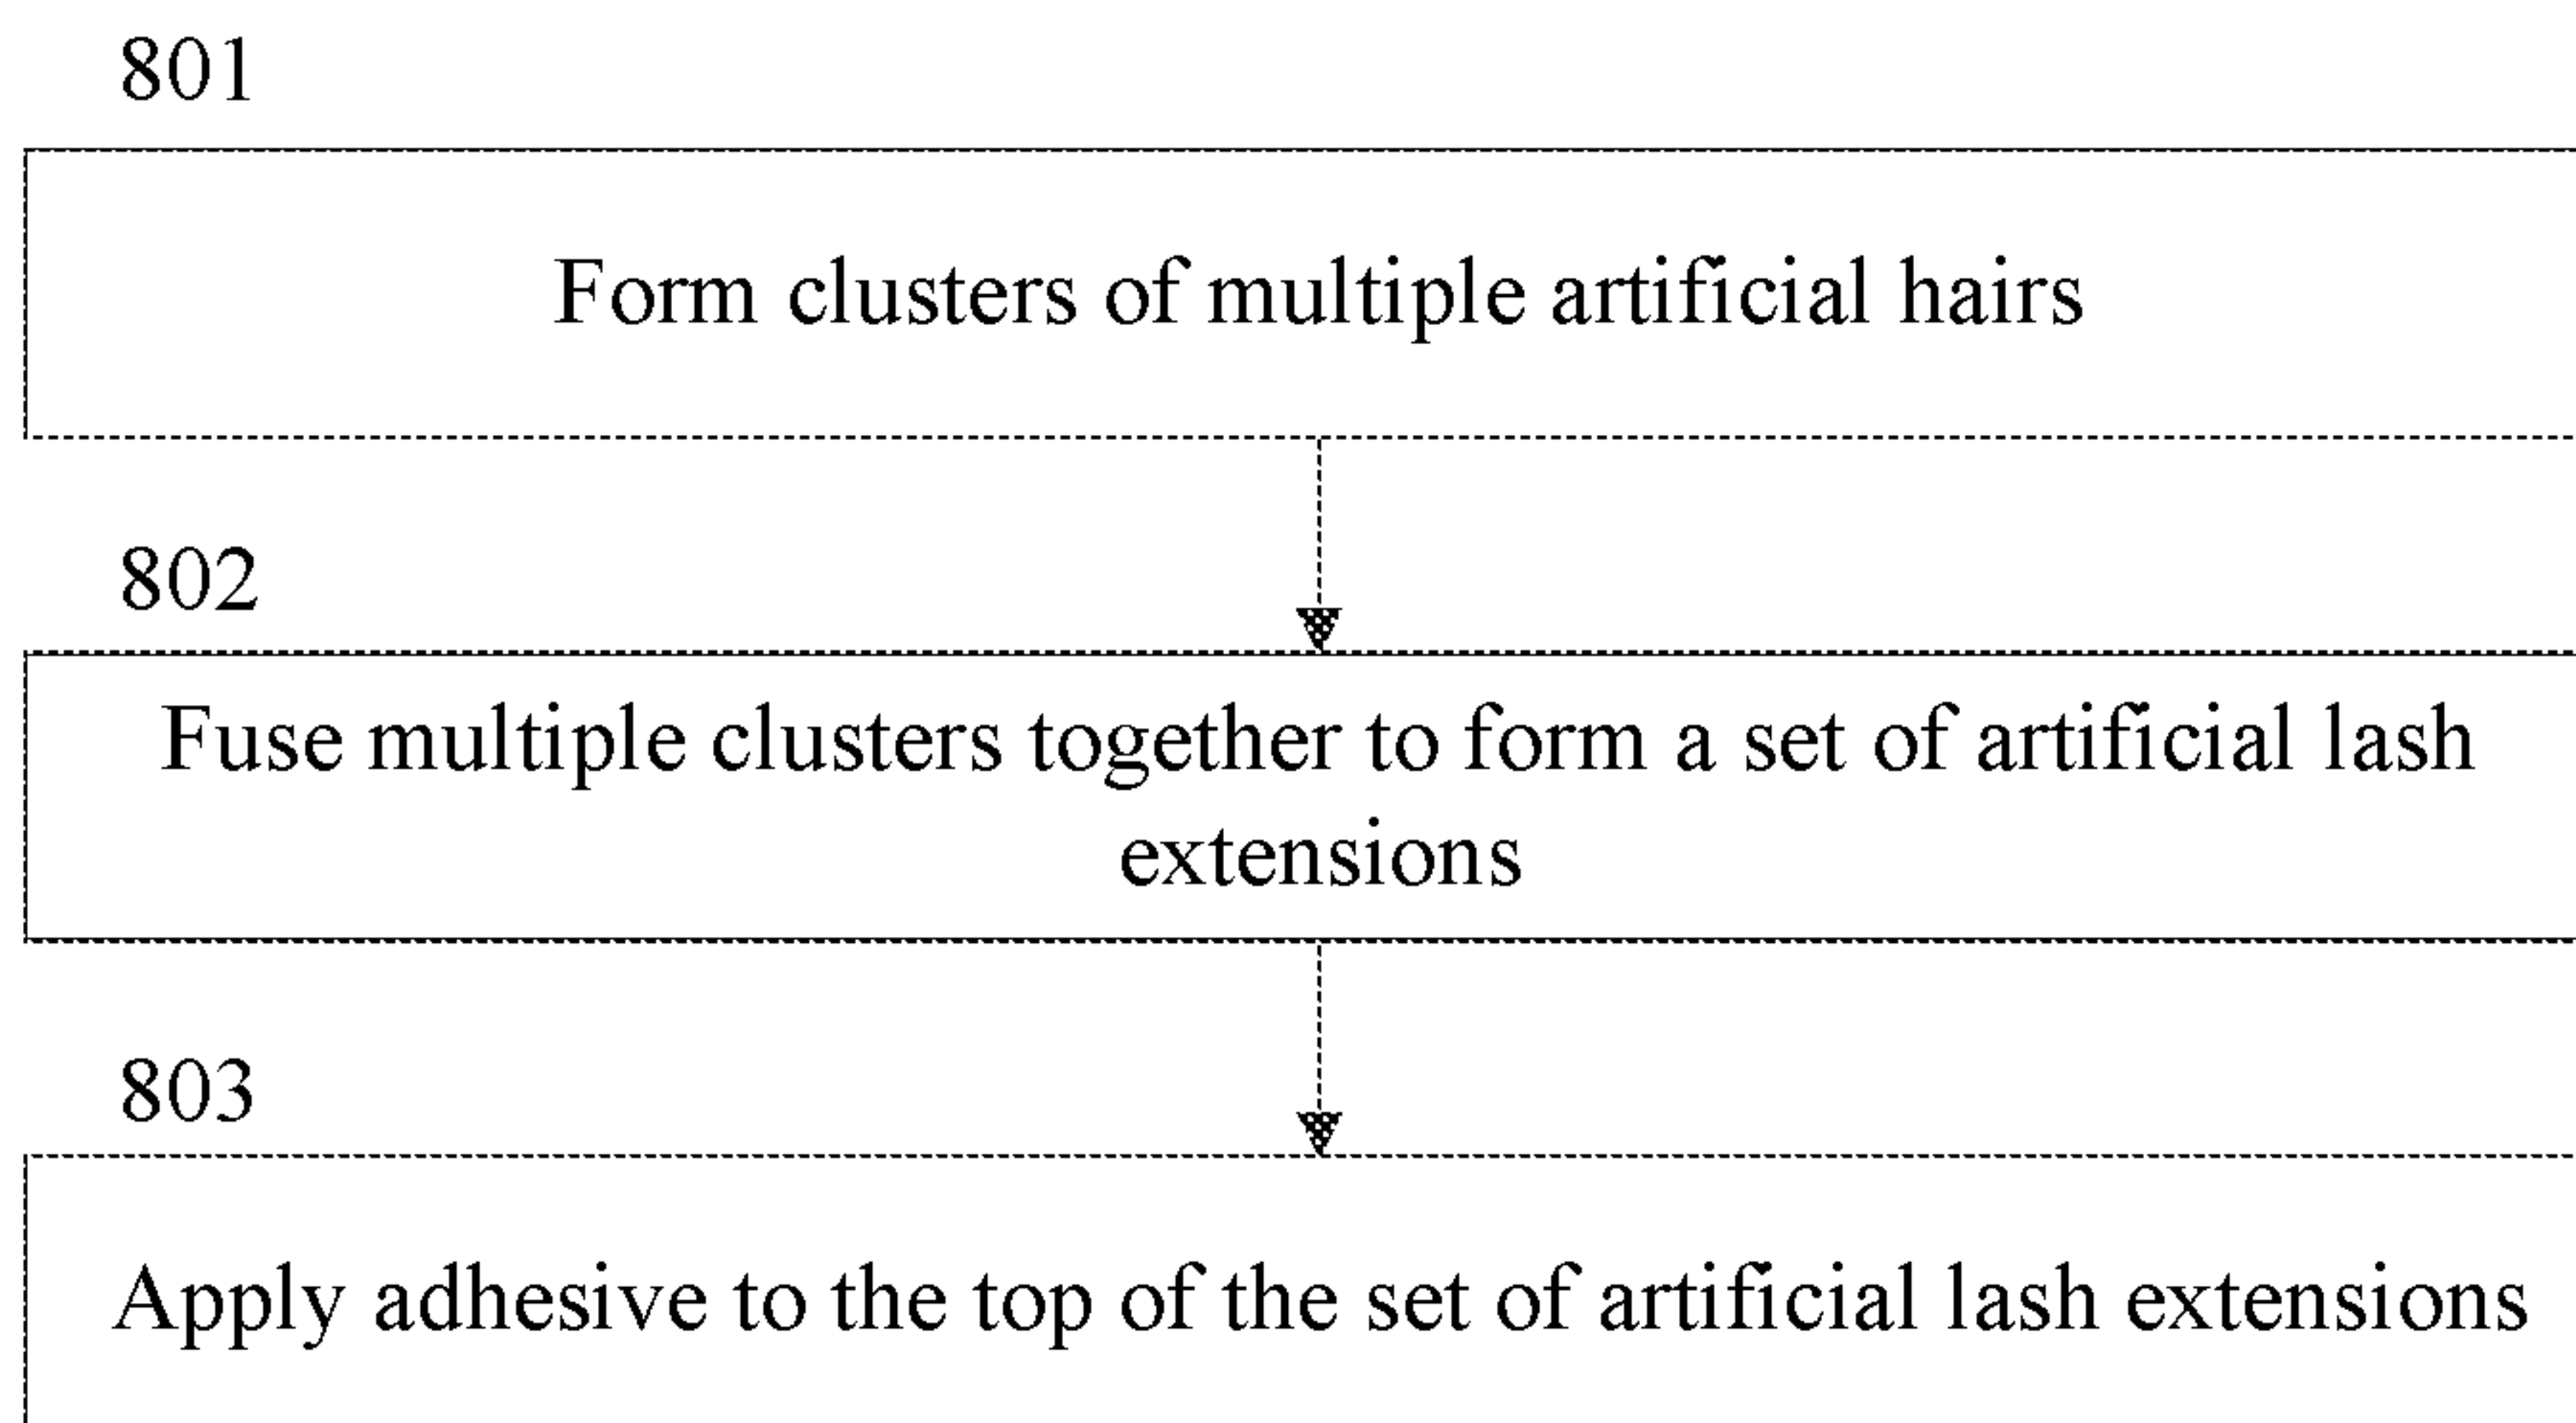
801

Form clusters of multiple artificial hairs

802

Fuse multiple clusters together to form a set of artificial lash extensions

803

Apply adhesive to the top of the set of artificial lash extensions